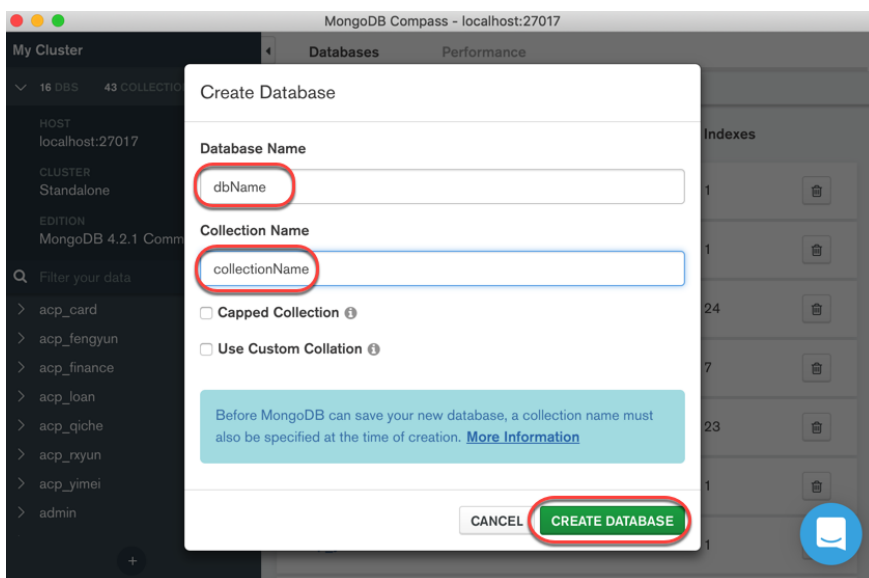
MongoDB Compass - localhost:27017

My Cluster

16 DBS 43 COLLECTIO

HOST
localhost:27017

CLUSTER
Standalone

EDITION
MongoDB 4.2.1 Comm

Filter your data

acp_card
acp_fengyun
acp_finance
acp_loan
acp_qiche
acp_rxyun
acp_yimei
admin

Databases Performance

Indexes

1
1
24
7
23
1
1

Create Database

Database Name

dbName

Collection Name

collectionName

Capped Collection

Use Custom Collation

Before MongoDB can save your new database, a collection name must also be specified at the time of creation. More Information

CANCEL CREATE DATABASE